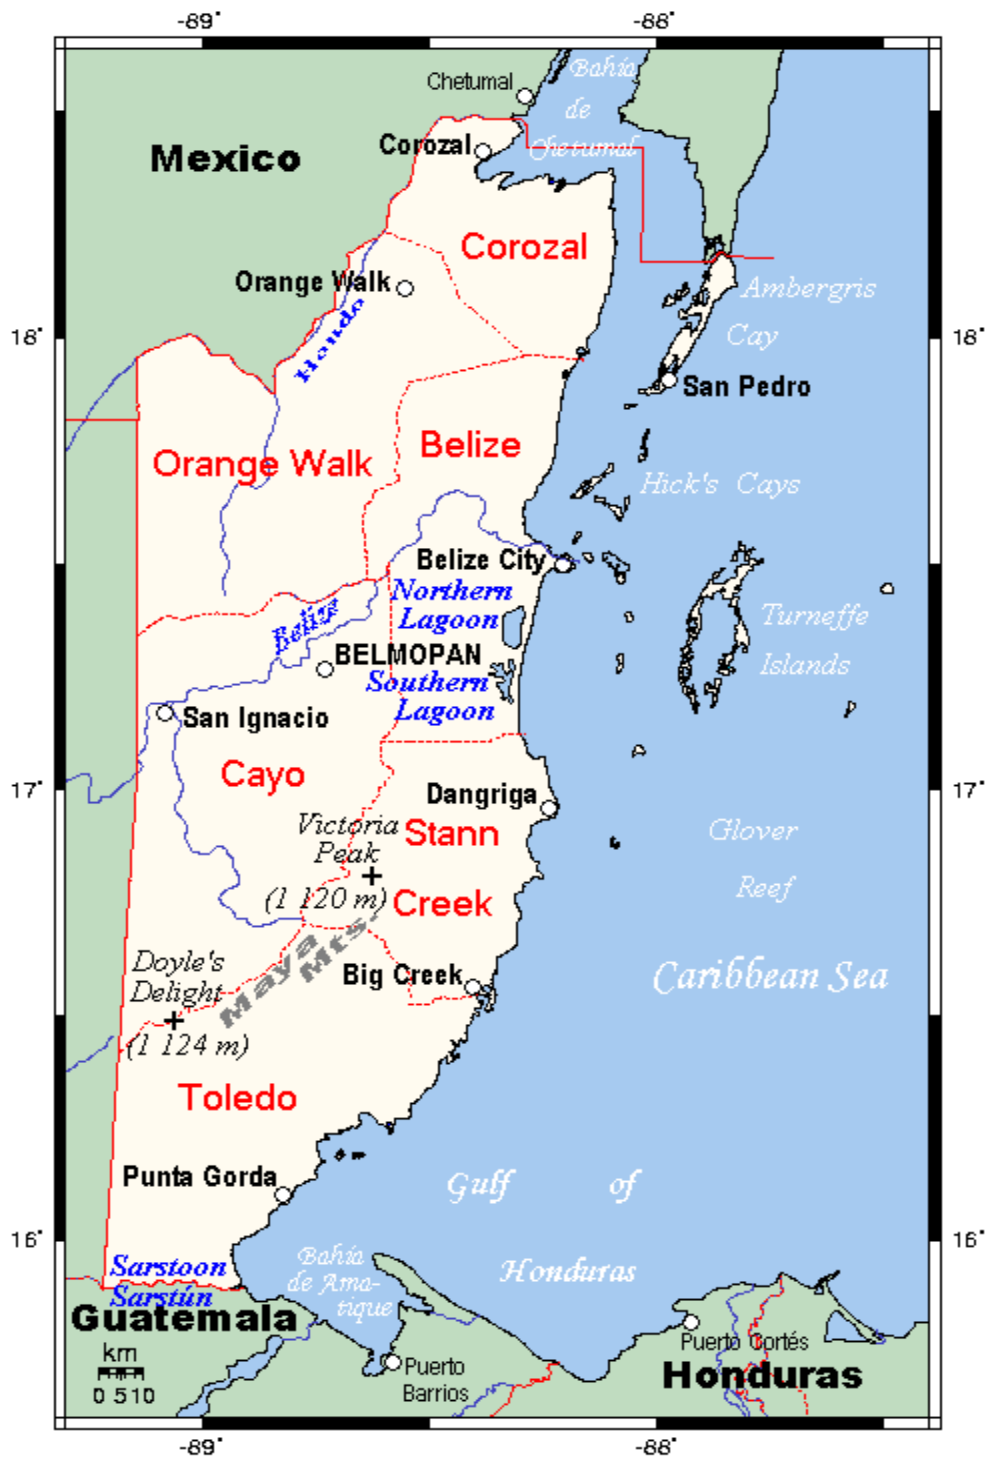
-89˚
-88˚

Chetumal
Bahía de Chetumal
Mexico
Corozal
Corozal
Orange Walk
Hondo
Ambergris Cay
18˚
18˚
San Pedro
Orange Walk
Belize
Hick's Cays
Belize City
Northern Lagoon
Belize
Turneffe Islands
BELMOPAN
Southern Lagoon
San Ignacio
Cayo
17˚
17˚
Dangriga
Victoria Peak
Stann
Glover Reef
(1 120 m)
Creek
Doyle's Delight
Maya Mts.
Big Creek
Caribbean Sea
(1 124 m)
Toledo
Punta Gorda
Gulf of Honduras
16˚
16˚
Sarstoon
Sarstún
Bahía de Amatique
Guatemala
km
0 5 10
Puerto Barrios
Puerto Cortés
Honduras

-89˚
-88˚